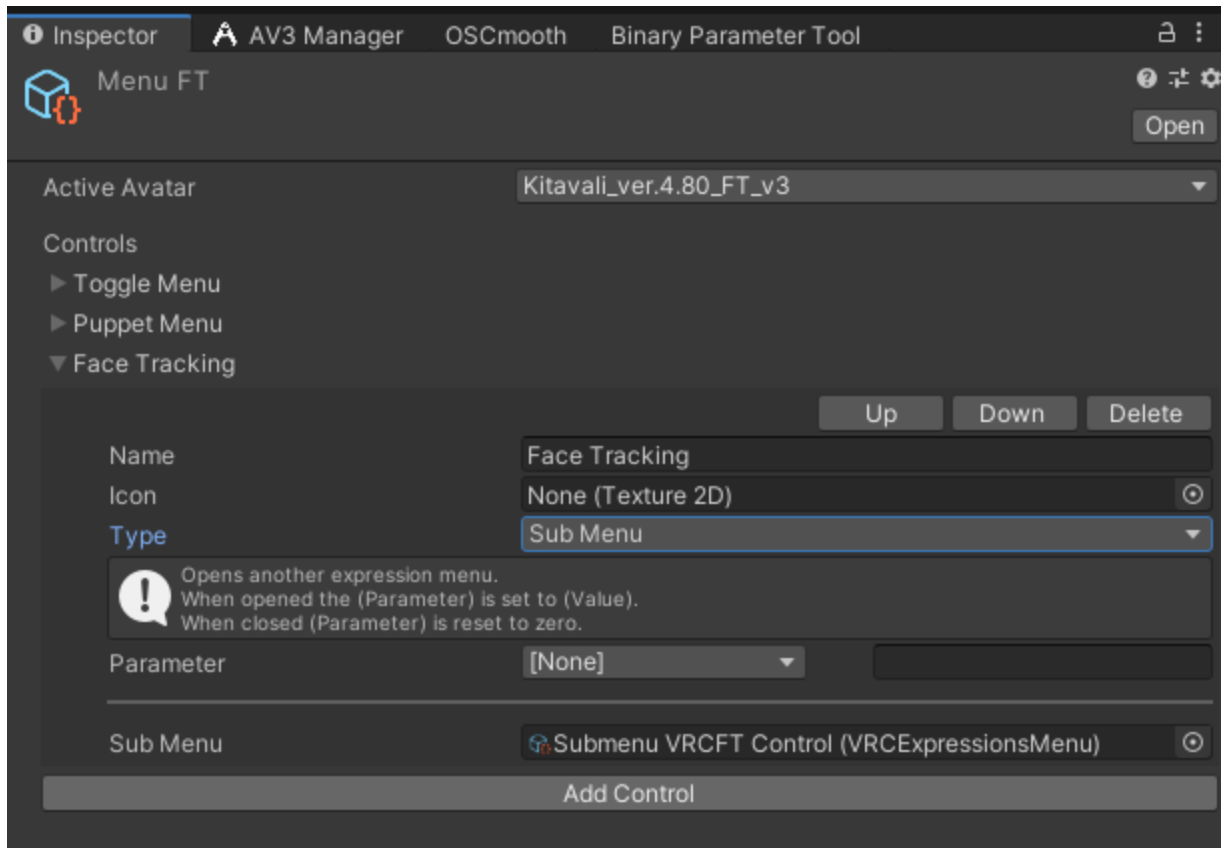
Inspector AV3 Manager OSCmooth Binary Parameter Tool

Menu FT

Open

Active Avatar Kitavali_ver.4.80_FT_v3

Controls

Toggle Menu

Puppet Menu

Face Tracking

Up Down Delete

Name Face Tracking

Icon None (Texture 2D)

Type Sub Menu

Opens another expression menu.
When opened the (Parameter) is set to (Value).
When closed (Parameter) is reset to zero.

Parameter [None]

Sub Menu Submenu VRCFT Control (VRCExpressionsMenu)

Add Control